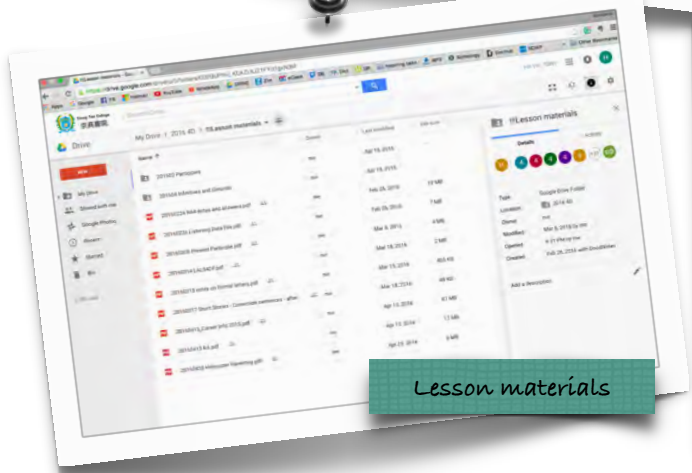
Drive

My Drive > 2016 4D > 11Lesson materials

11Lesson materials

Details

Activity

NEW

My Drive

Shared with me

Google Photos

Recent

Starred

Bin

Name

Owner

Last modified

File size

20160223 Participles

Apr 19, 2016

20160224 Adverbs and Gerunds

Feb 24, 2016

19 MB

20160224 NAA tense and answers.pdf

Feb 26, 2016

7 MB

20160229 Listening DataFile.pdf

Mar 8, 2016

4 MB

20160303 Present Participle.pdf

Mar 18, 2016

2 MB

Mar 15, 2016

403 KB

Mar 18, 2016

48 KB

Apr 13, 2016

47 MB

Apr 13, 2016

13 MB

Apr 23, 2016

9 MB

Type

Google Drive Folder

Location

2016 4D

Owner

me

Modified

Mar 8, 2016 by me

Opened

4:21 PM by me

Created

Feb 26, 2016 with DriveWriter

Add a description

Lesson materials